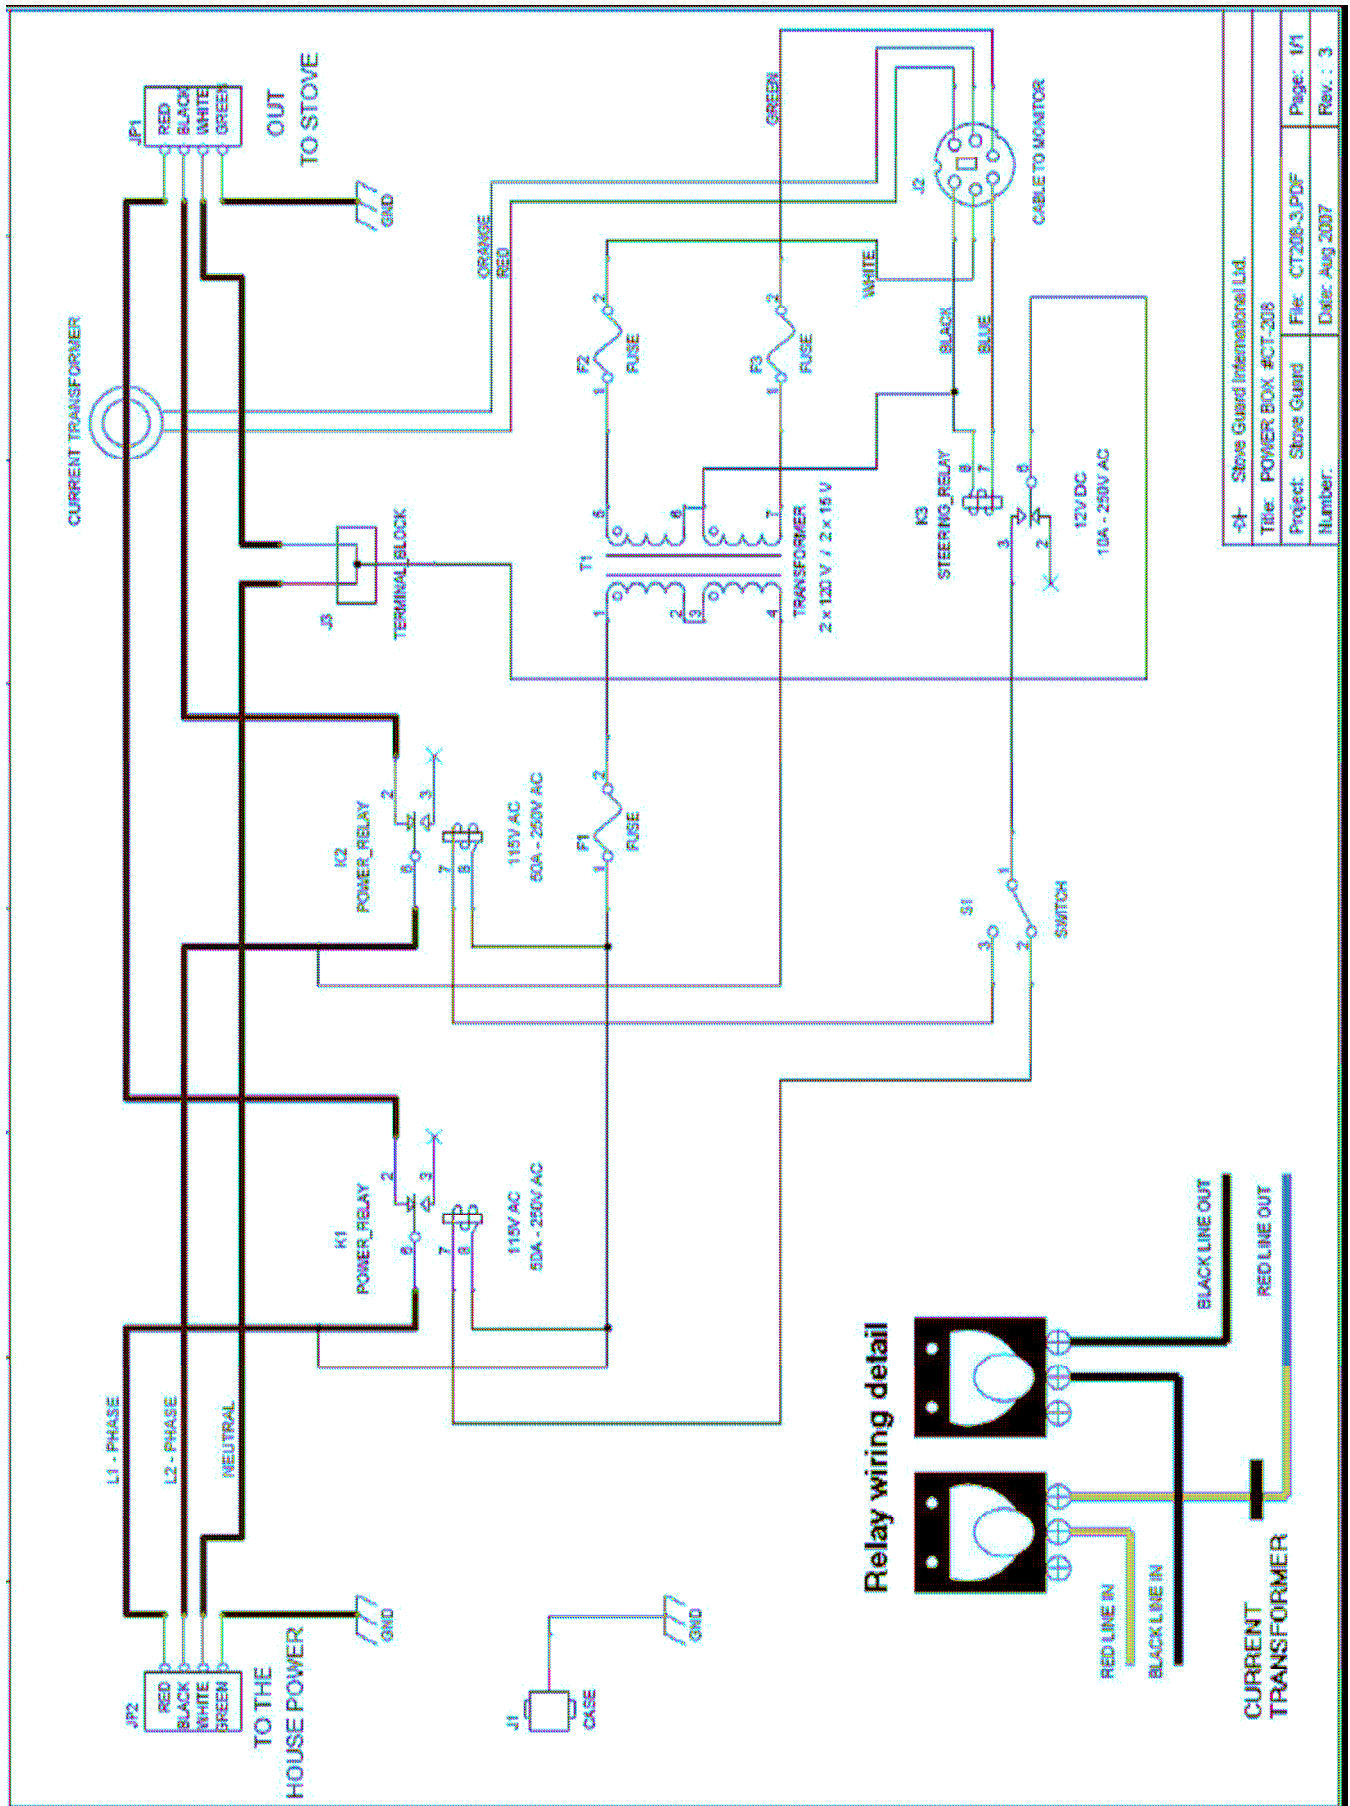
JP1
RED
BLACK
WHITE
GREEN
OUT TO STOVE
GND

CURRENT TRANSFORMER
ORANGE
RED
GREEN
J2
CABLE TO MONITOR
WHITE
BLACK
BLUE

F2
FUSE
F3
FUSE

J3
TERMINAL BLOCK

T1
TRANSFORMER
2 x 120 V / 2 x 15 V

K3
STEERING_RELAY
12VDC
10A - 250V AC

K2
POWER_RELAY
115V AC
50A - 250V AC

F1
FUSE

S1
SWITCH

K1
POWER_RELAY
115V AC
50A - 250V AC

L1 - PHASE
L2 - PHASE
NEUTRAL

JP2
RED
BLACK
WHITE
GREEN
TO THE HOUSE POWER
GND

J1
CASE
GND

Relay wiring detail
BLACK LINE OUT
RED LINE OUT
RED LINE IN
BLACK LINE IN
CURRENT TRANSFORMER

Stove Guard International Ltd.
Title: POWER BOX #CT-208
Project: Stove Guard
Number:
File: CT208-3.PDF
Date: Aug 2007
Page: 1/1
Rev.: 3